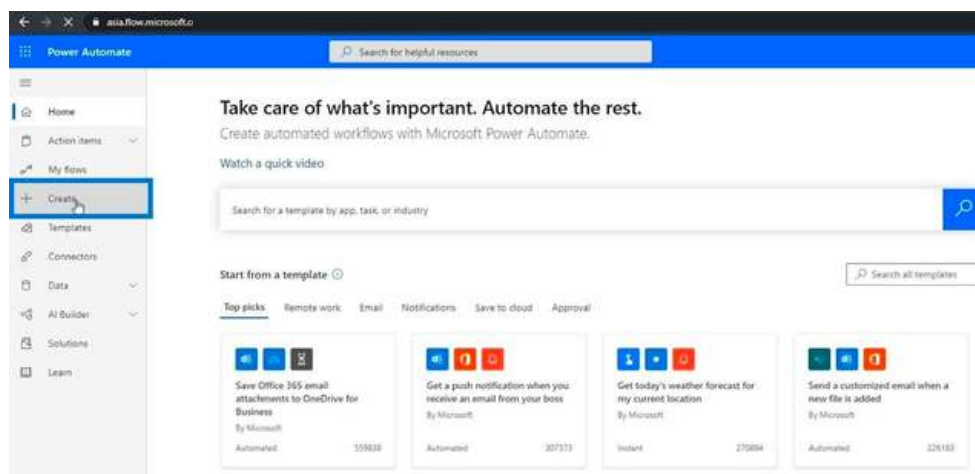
asia.flow.microsoft.c

Power Automate

Search for helpful resources

Home
Action items
My flows
Create
Templates
Connectors
Data
AI Builder
Solutions
Learn

Take care of what's important. Automate the rest.

Create automated workflows with Microsoft Power Automate.

Watch a quick video

Search for a template by app, task, or industry

Start from a template

Search all templates

Top picks Remote work Email Notifications Save to cloud Approval

Save Office 365 email attachments to OneDrive for Business
By Microsoft
Automated 559830

Get a push notification when you receive an email from your boss
By Microsoft
Automated 307373

Get today's weather forecast for my current location
By Microsoft
Instant 270894

Send a customized email when a new file is added
By Microsoft
Automated 226183